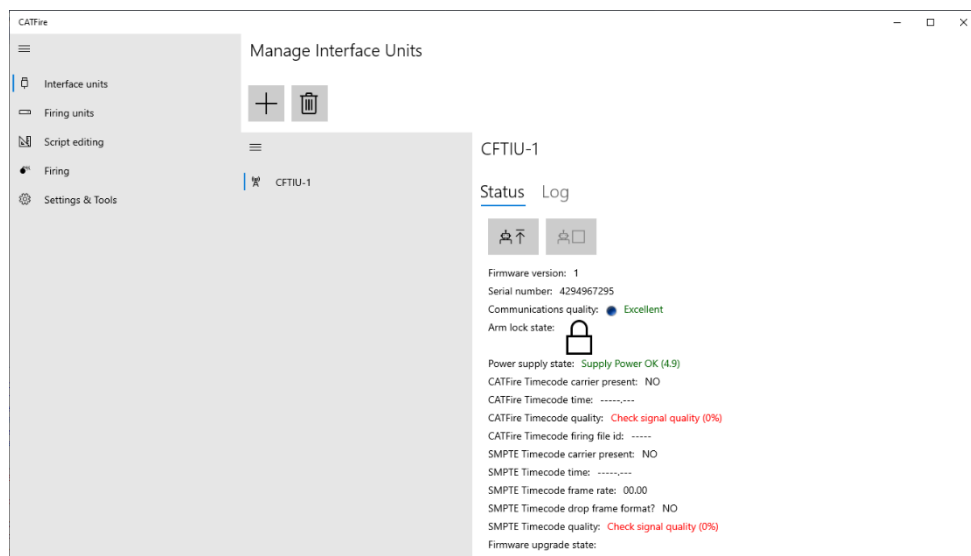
CATFire

Interface units
Firing units
Script editing
Firing
Settings & Tools

Manage Interface Units

CFTIU-1

CFTIU-1

Status Log

Firmware version: 1
Serial number: 4294967295
Communications quality: Excellent
Arm lock state:
Power supply state: Supply Power OK (4.9)
CATFire Timecode carrier present: NO
CATFire Timecode time: -----,---
CATFire Timecode quality: Check signal quality (0%)
CATFire Timecode firing file id: -----
SMPTE Timecode carrier present: NO
SMPTE Timecode time: -----,---
SMPTE Timecode frame rate: 00.00
SMPTE Timecode drop frame format? NO
SMPTE Timecode quality: Check signal quality (0%)
Firmware upgrade state: